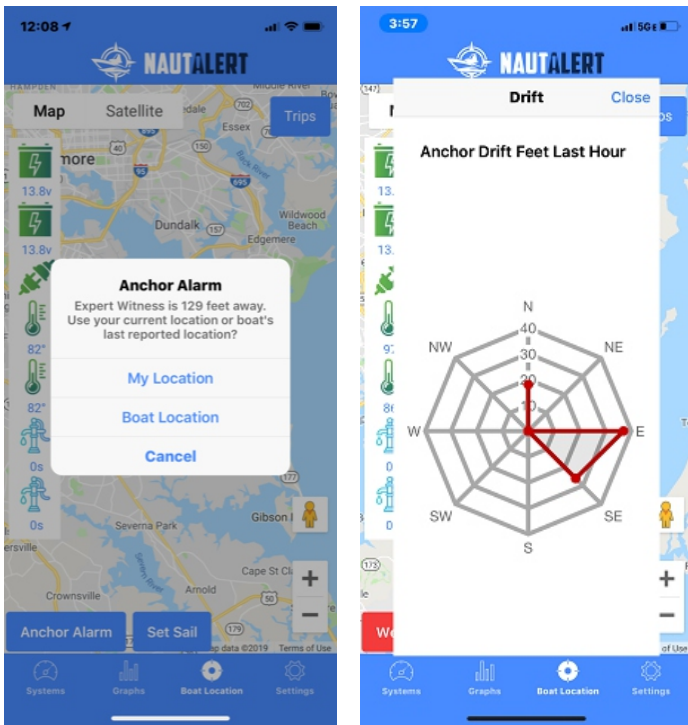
12:08

NAUTALERT

Map Satellite Trips

more

13.8v

13.8v

Essex

Dundalk

Wildwood Beach

Edgemere

82°

82°

0s

0s

Anchor Alarm

Expert Witness is 129 feet away. Use your current location or boat's last reported location?

My Location

Boat Location

Cancel

Severna Park

Gibson I

Cape St Cl

Arnold

Crownsville

Anchor Alarm Set Sail

Map data ©2019 Terms of Use

Systems Graphs Boat Location Settings

3:57

5G

NAUTALERT

Drift Close

Anchor Drift Feet Last Hour

N

NE

E

SE

S

SW

W

NW

40

30

20

10

13.

13.

97

86

0

0

We

Terms of Use

Systems Graphs Boat Location Settings